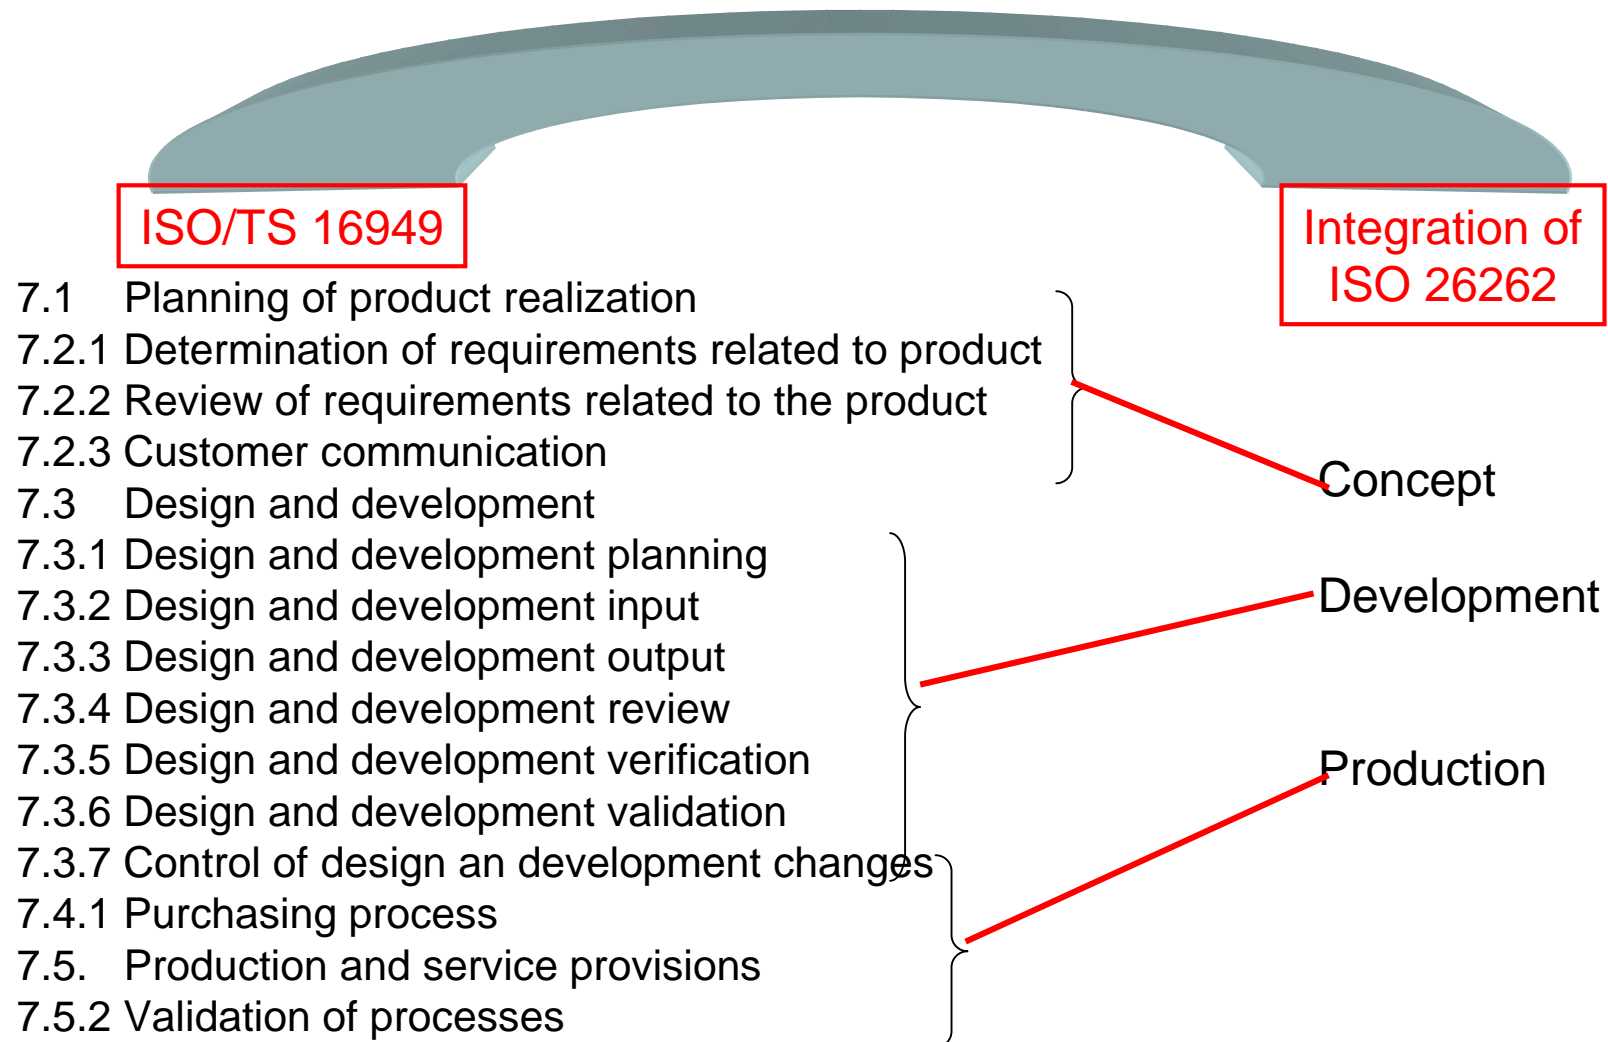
ISO/TS 16949

Integration of ISO 26262

7.1 Planning of product realization
7.2.1 Determination of requirements related to product
7.2.2 Review of requirements related to the product
7.2.3 Customer communication
7.3 Design and development
7.3.1 Design and development planning
7.3.2 Design and development input
7.3.3 Design and development output
7.3.4 Design and development review
7.3.5 Design and development verification
7.3.6 Design and development validation
7.3.7 Control of design an development changes
7.4.1 Purchasing process
7.5. Production and service provisions
7.5.2 Validation of processes

Concept

Development

Production